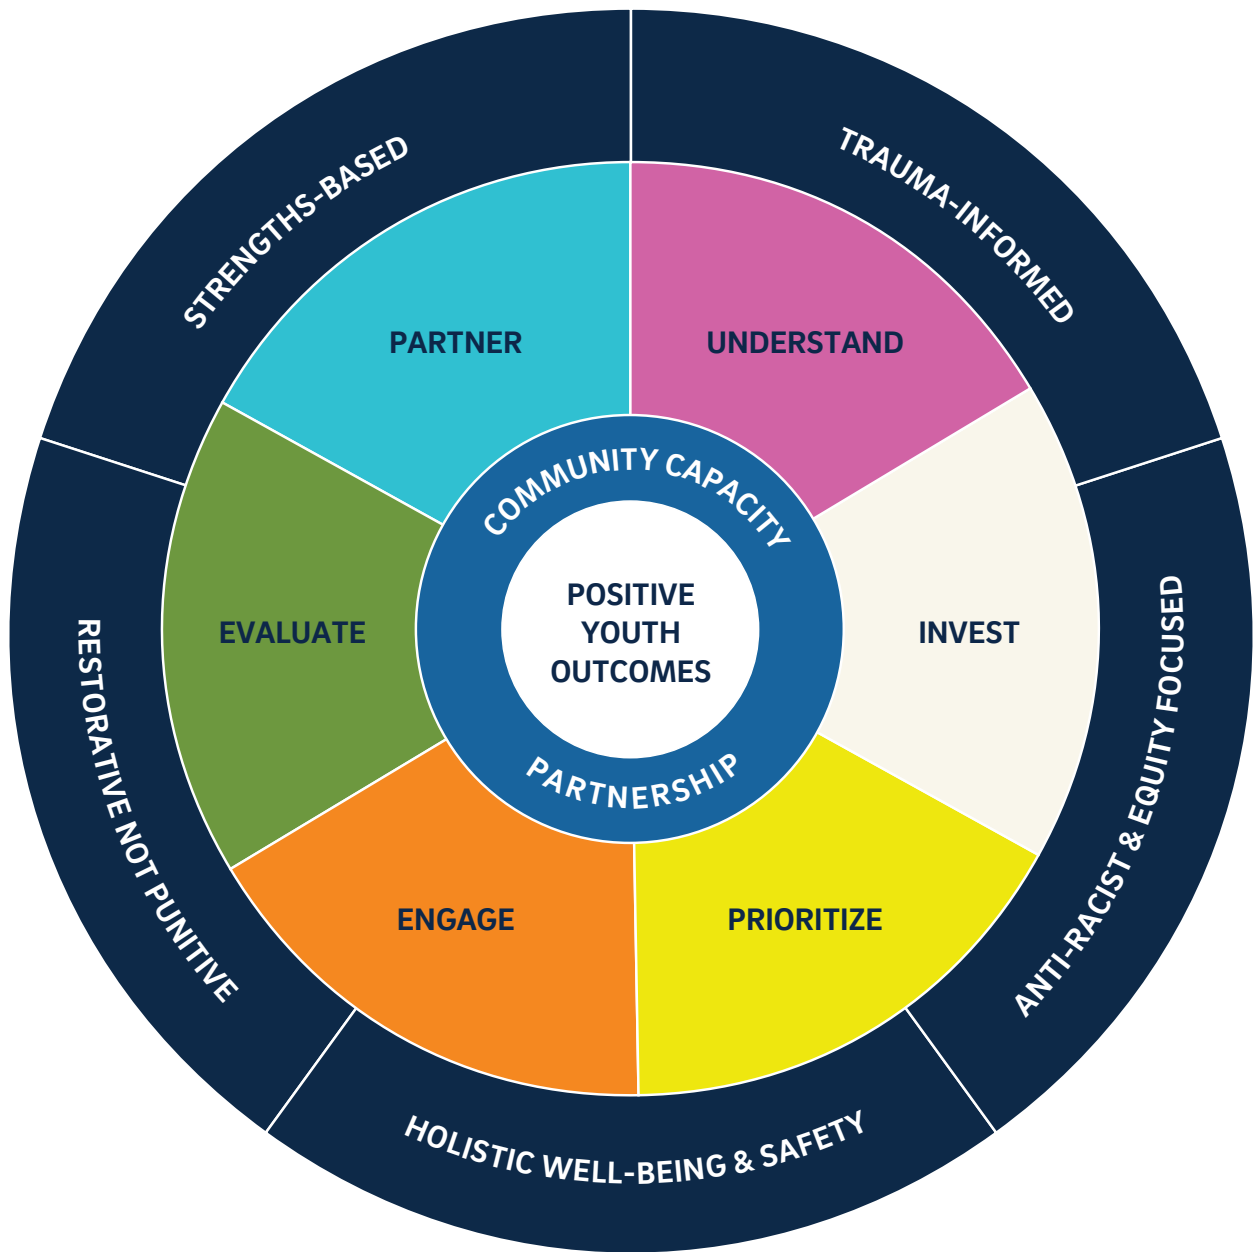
STRENGTHS-BASED

TRAUMA-INFORMED

ANTI-RACIST & EQUITY FOCUSED

HOLISTIC WELL-BEING & SAFETY

RESTORATIVE NOT PUNITIVE

PARTNER

UNDERSTAND

INVEST

PRIORITIZE

ENGAGE

EVALUATE

COMMUNITY CAPACITY

POSITIVE YOUTH OUTCOMES

PARTNERSHIP